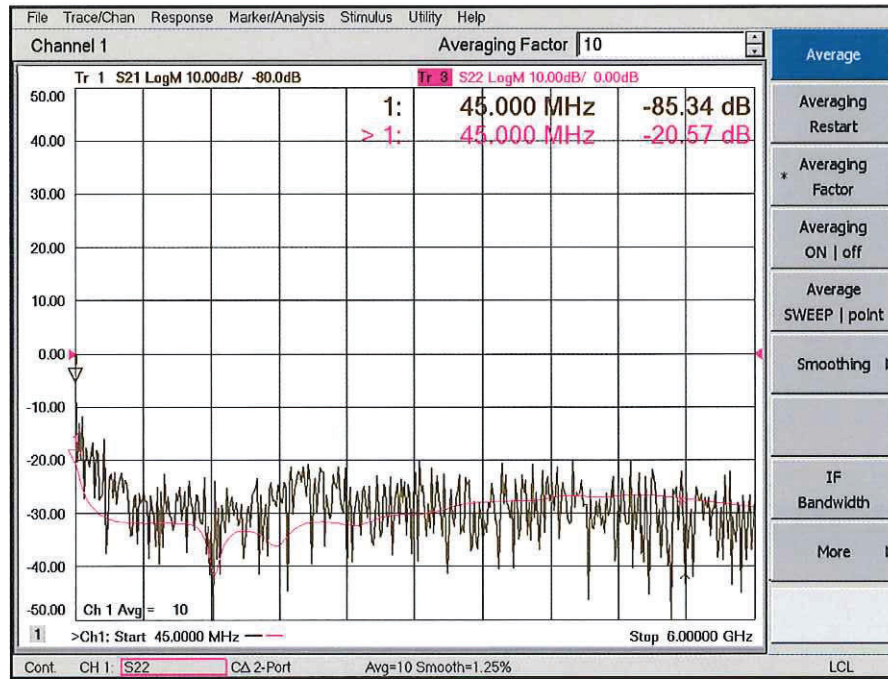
File Trace/Chan Response Marker/Analysis Stimulus Utility Help

Channel 1

Averaging Factor 10

Average

Tr 1 S21 LogM 10.00dB/ -80.0dB

Tr 3 S22 LogM 10.00dB/ 0.00dB

1: 45.000 MHz -85.34 dB

> 1: 45.000 MHz -20.57 dB

50.00
40.00
30.00
20.00
10.00
0.00
-10.00
-20.00
-30.00
-40.00
-50.00

Ch 1 Avg = 10

1 >Ch1: Start 45.0000 MHz

Stop 6.00000 GHz

Averaging Restart

Averaging Factor

Averaging ON | off

Average SWEEP | point

Smoothing

IF Bandwidth

More

Cont. CH 1: S22 C∆ 2-Port Avg=10 Smooth=1.25% LCL